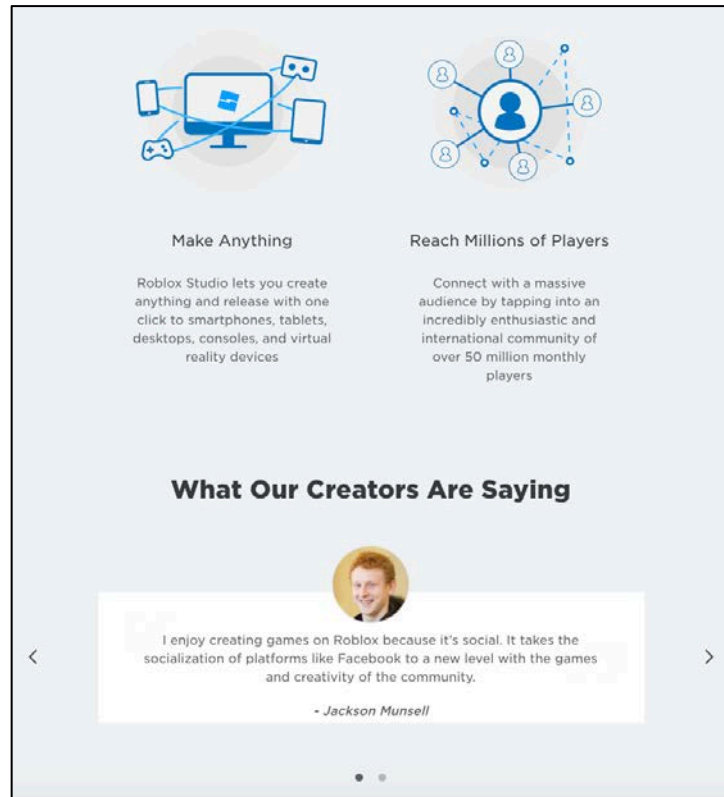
Make Anything

Roblox Studio lets you create anything and release with one click to smartphones, tablets, desktops, consoles, and virtual reality devices

Reach Millions of Players

Connect with a massive audience by tapping into an incredibly enthusiastic and international community of over 50 million monthly players

What Our Creators Are Saying

‹

I enjoy creating games on Roblox because it's social. It takes the socialization of platforms like Facebook to a new level with the games and creativity of the community.

- Jackson Munsell

›